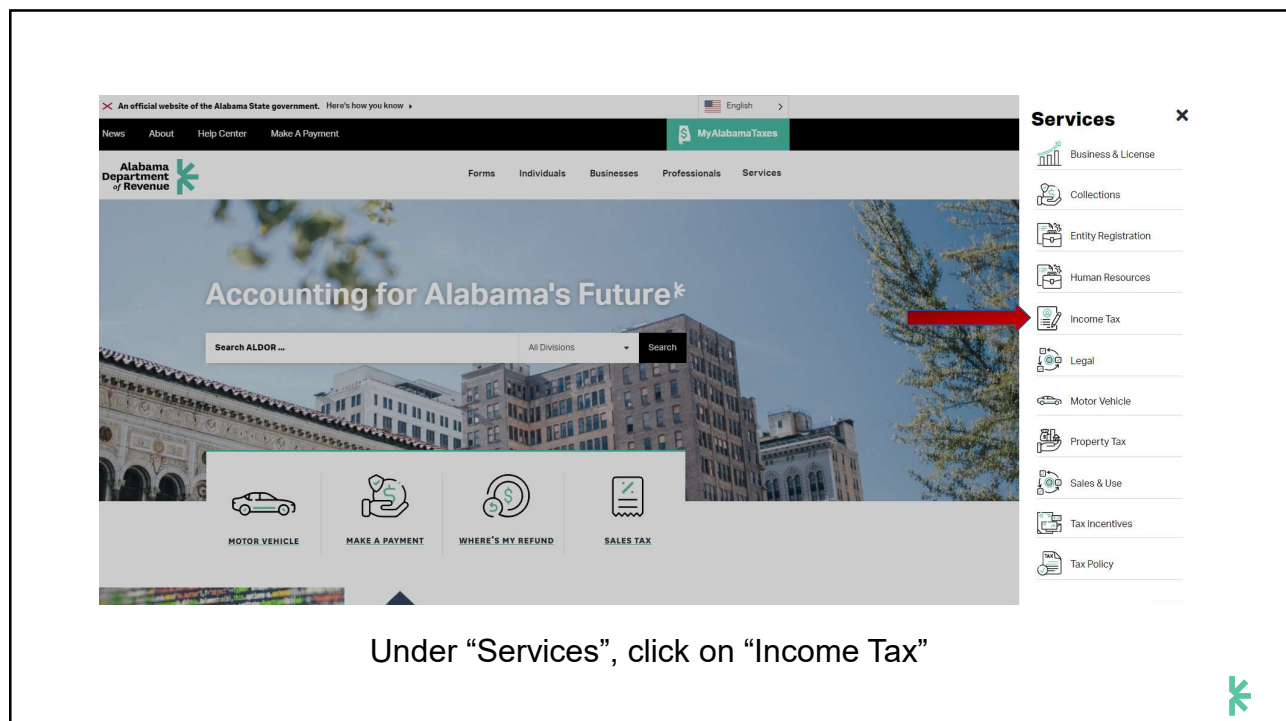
An official website of the Alabama State government. Here's how you know

English

News About Help Center Make A Payment

MyAlabamaTaxes

Alabama Department of Revenue

Forms Individuals Businesses Professionals Services

Accounting for Alabama's Future

Search ALDOR ...

All Divisions

Search

MOTOR VEHICLE

MAKE A PAYMENT

WHERE'S MY REFUND

SALES TAX

Services

Business & License

Collections

Entity Registration

Human Resources

Income Tax

Legal

Motor Vehicle

Property Tax

Sales & Use

Tax Incentives

Tax Policy

Under “Services”, click on “Income Tax”